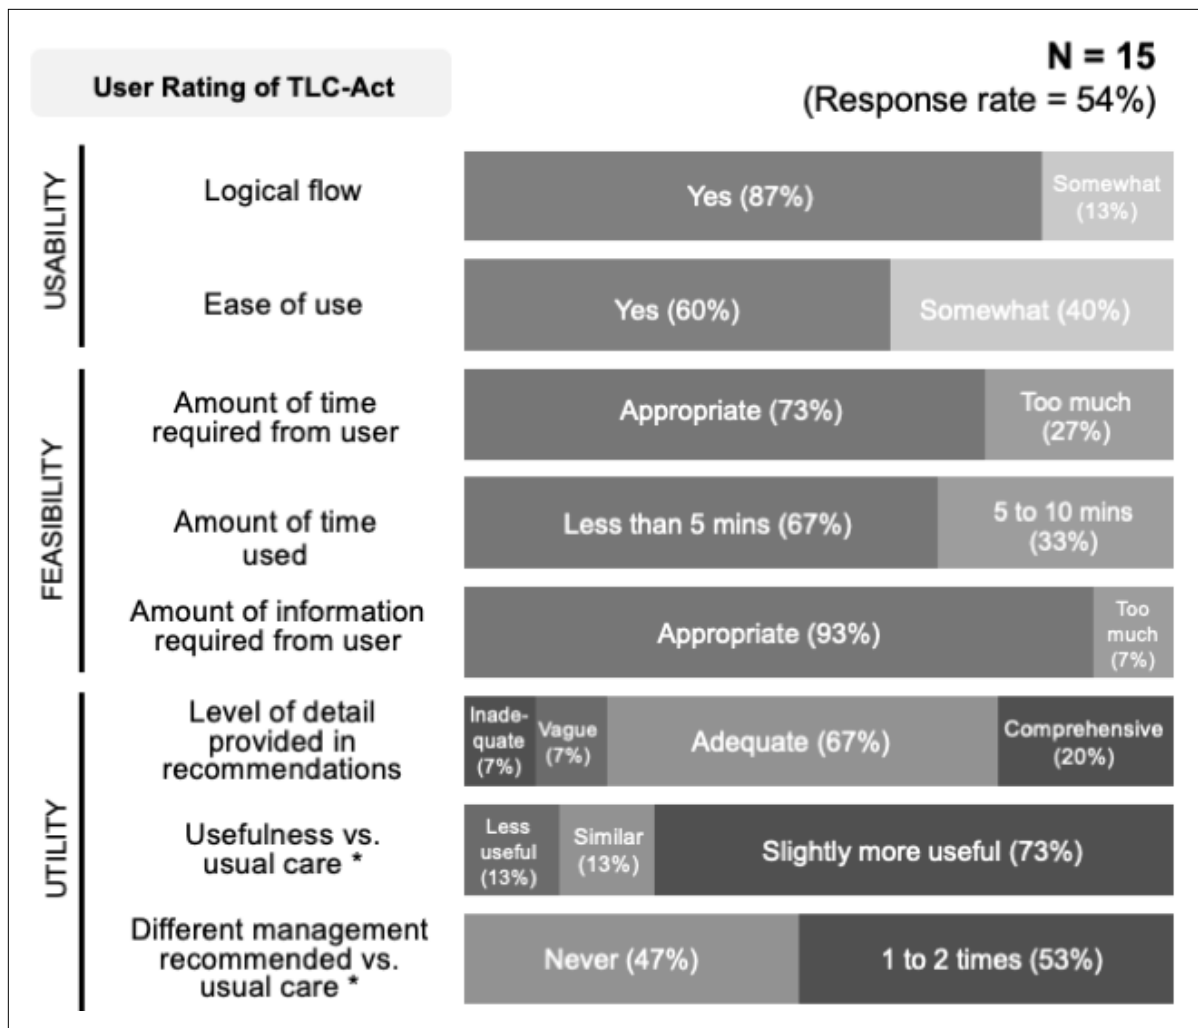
User Rating of TLC-Act

N = 15
(Response rate = 54%)

USABILITY

Logical flow
Yes (87%)
Somewhat (13%)

Ease of use
Yes (60%)
Somewhat (40%)

FEASIBILITY

Amount of time required from user
Appropriate (73%)
Too much (27%)

Amount of time used
Less than 5 mins (67%)
5 to 10 mins (33%)

Amount of information required from user
Appropriate (93%)
Too much (7%)

UTILITY

Level of detail provided in recommendations
Inadequate (7%)
Vague (7%)
Adequate (67%)
Comprehensive (20%)

Usefulness vs. usual care *
Less useful (13%)
Similar (13%)
Slightly more useful (73%)

Different management recommended vs. usual care *
Never (47%)
1 to 2 times (53%)